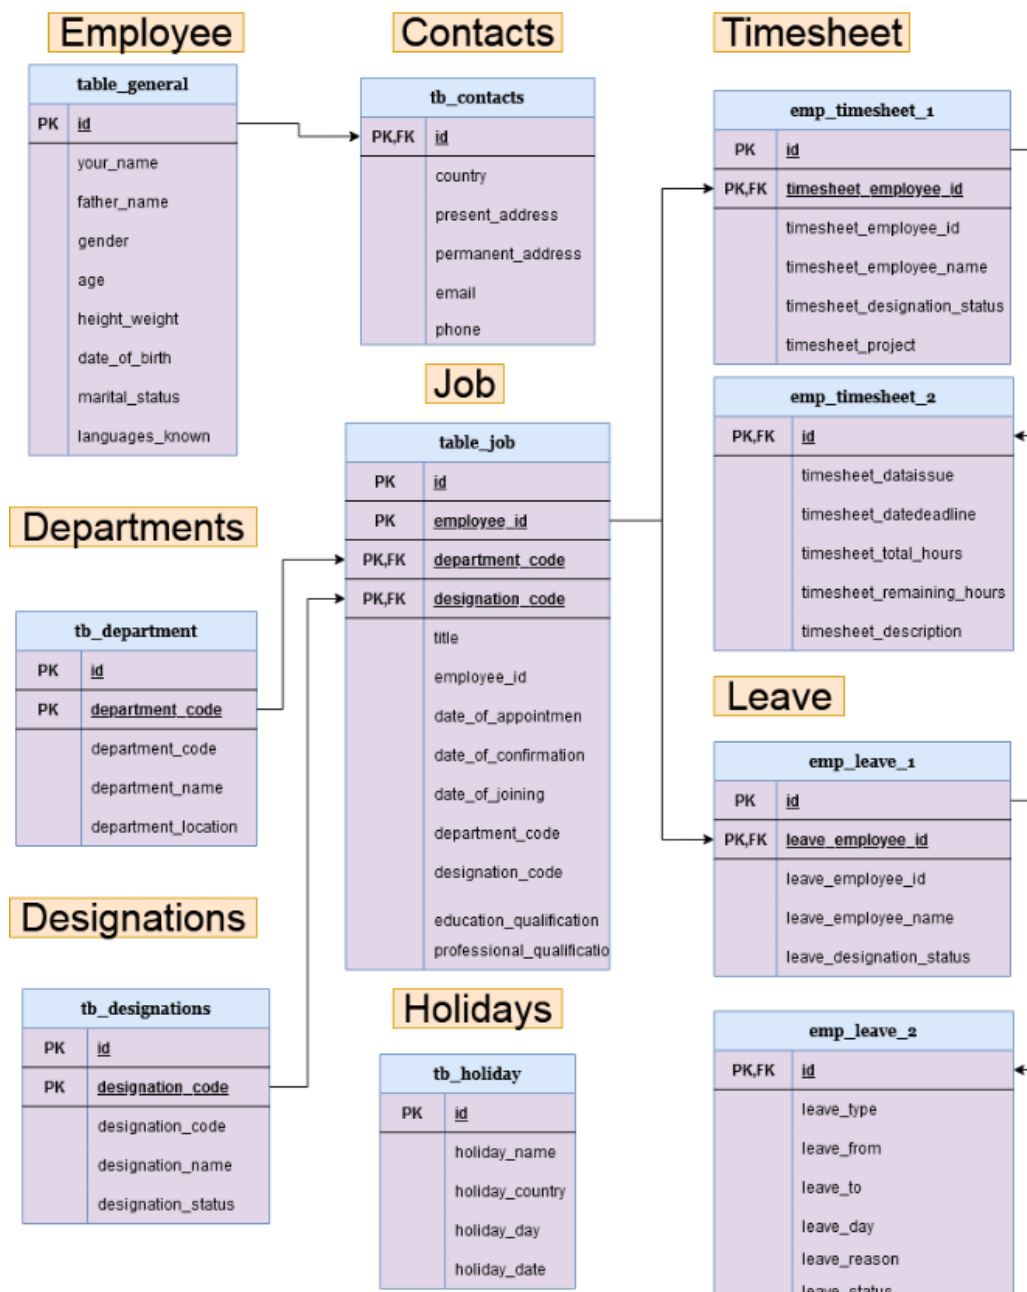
Employee

| table_general | |
|---|---|
| PK | id |
| | your_name |
| | father_name |
| | gender |
| | age |
| | height_weight |
| | date_of_birth |
| | marital_status |
| | languages_known |

Contacts

| tb_contacts | |
|---|---|
| PK,FK | id |
| | country |
| | present_address |
| | permanent_address |
| | email |
| | phone |

Timesheet

| emp_timesheet_1 | |
|---|---|
| PK | id |
| PK,FK | timesheet_employee_id |
| | timesheet_employee_id |
| | timesheet_employee_name |
| | timesheet_designation_status |
| | timesheet_project |

| emp_timesheet_2 | |
|---|---|
| PK,FK | id |
| | timesheet_dataissue |
| | timesheet_datedeadline |
| | timesheet_total_hours |
| | timesheet_remaining_hours |
| | timesheet_description |

Job

| table_job | |
|---|---|
| PK | id |
| PK | employee_id |
| PK,FK | department_code |
| PK,FK | designation_code |
| | title |
| | employee_id |
| | date_of_appointmen |
| | date_of_confirmation |
| | date_of_joining |
| | department_code |
| | designation_code |
| | education_qualification |
| | professional_qualificatio |

Departments

| tb_department | |
|---|---|
| PK | id |
| PK | department_code |
| | department_code |
| | department_name |
| | department_location |

Leave

| emp_leave_1 | |
|---|---|
| PK | id |
| PK,FK | leave_employee_id |
| | leave_employee_id |
| | leave_employee_name |
| | leave_designation_status |

Designations

| tb_designations | |
|---|---|
| PK | id |
| PK | designation_code |
| | designation_code |
| | designation_name |
| | designation_status |

Holidays

| tb_holiday | |
|---|---|
| PK | id |
| | holiday_name |
| | holiday_country |
| | holiday_day |
| | holiday_date |

| emp_leave_2 | |
|---|---|
| PK,FK | id |
| | leave_type |
| | leave_from |
| | leave_to |
| | leave_day |
| | leave_reason |
| | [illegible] |